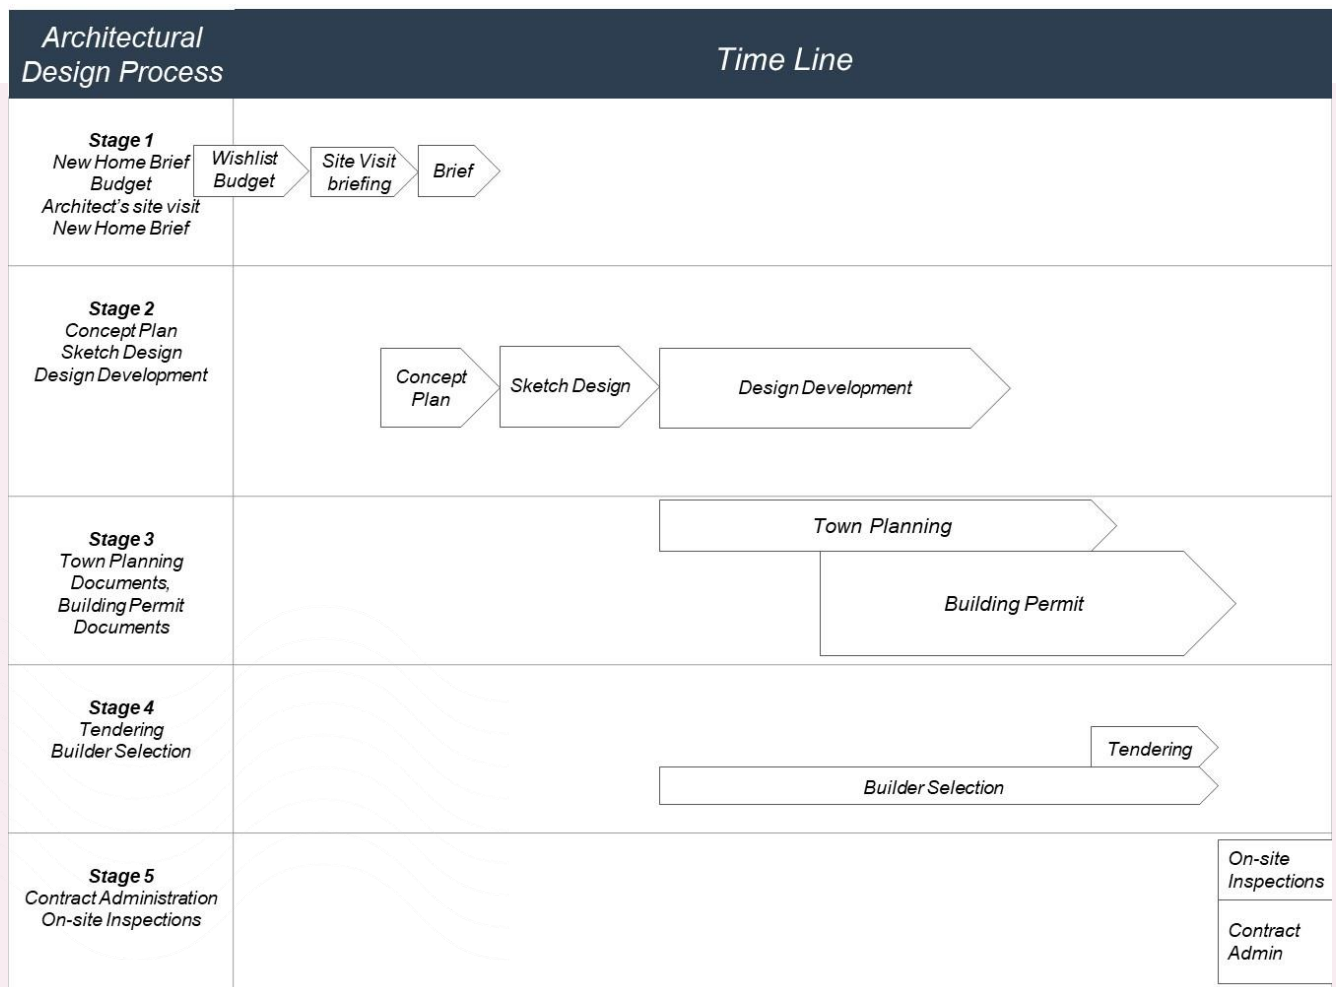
| Architectural Design Process | Time Line |
|---|---|
| **Stage 1** New Home Brief Budget Architect's site visit New Home Brief | Wishlist Budget · Site Visit briefing · Brief |
| **Stage 2** Concept Plan Sketch Design Design Development | Concept Plan · Sketch Design · Design Development |
| **Stage 3** Town Planning Documents, Building Permit Documents | Town Planning · Building Permit |
| **Stage 4** Tendering Builder Selection | Tendering · Builder Selection |
| **Stage 5** Contract Administration On-site Inspections | On-site Inspections · Contract Admin |